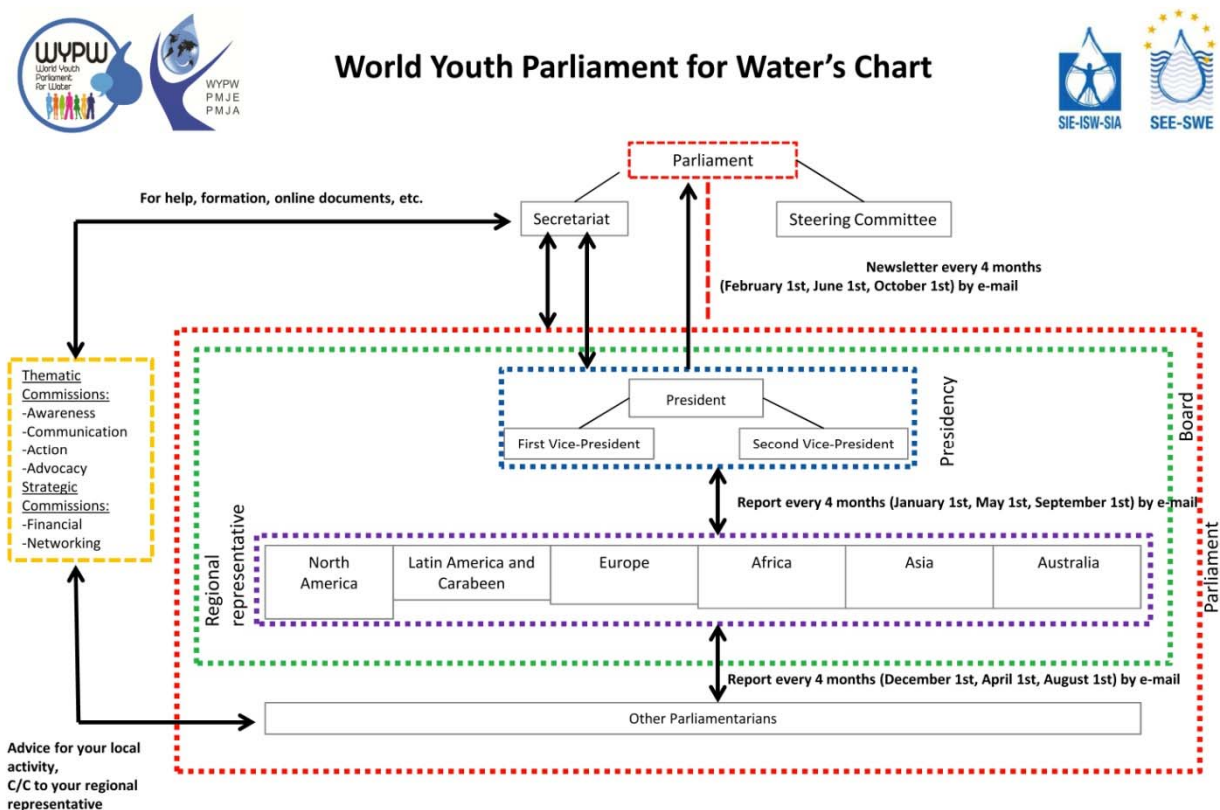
WYPW
World Youth Parliament for Water

WYPW
PMJE
PMJA

World Youth Parliament for Water's Chart

SIE-ISW-SIA

SEE-SWE

Parliament

For help, formation, online documents, etc.

Secretariat

Steering Committee

Newsletter every 4 months (February 1st, June 1st, October 1st) by e-mail

Thematic Commissions:
-Awareness
-Communication
-Action
-Advocacy
Strategic Commissions:
-Financial
-Networking

President

First Vice-President

Second Vice-President

Presidency

Board

Report every 4 months (January 1st, May 1st, September 1st) by e-mail

Regional representative

| North America | Latin America and Carabeen | Europe | Africa | Asia | Australia |
|---|---|---|---|---|---|

Parliament

Report every 4 months (December 1st, April 1st, August 1st) by e-mail

Other Parliamentarians

Advice for your local activity,
C/C to your regional representative